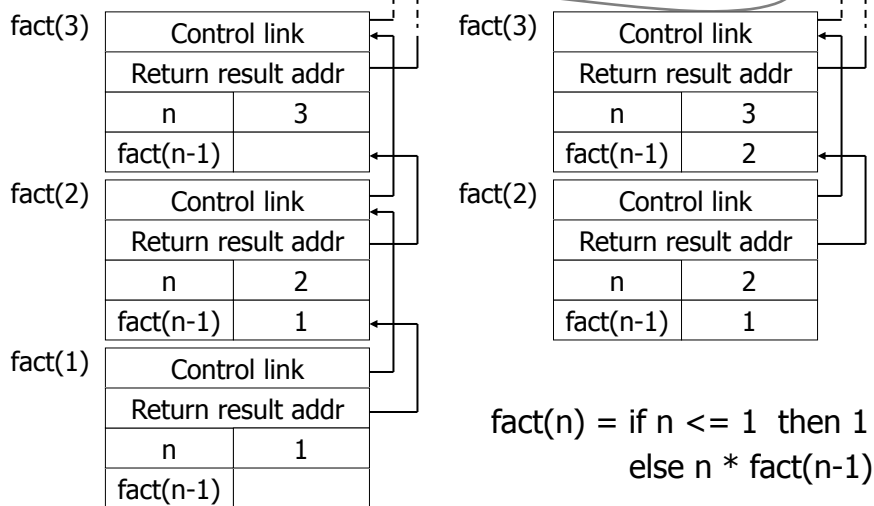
fact(3)

| Control link | |
|---|---|
| Return result addr | |
| n | 3 |
| fact(n-1) | |

fact(2)

| Control link | |
|---|---|
| Return result addr | |
| n | 2 |
| fact(n-1) | 1 |

fact(1)

| Control link | |
|---|---|
| Return result addr | |
| n | 1 |
| fact(n-1) | |

fact(3)

| Control link | |
|---|---|
| Return result addr | |
| n | 3 |
| fact(n-1) | 2 |

fact(2)

| Control link | |
|---|---|
| Return result addr | |
| n | 2 |
| fact(n-1) | 1 |

fact(n) = if n <= 1 then 1
else n * fact(n-1)